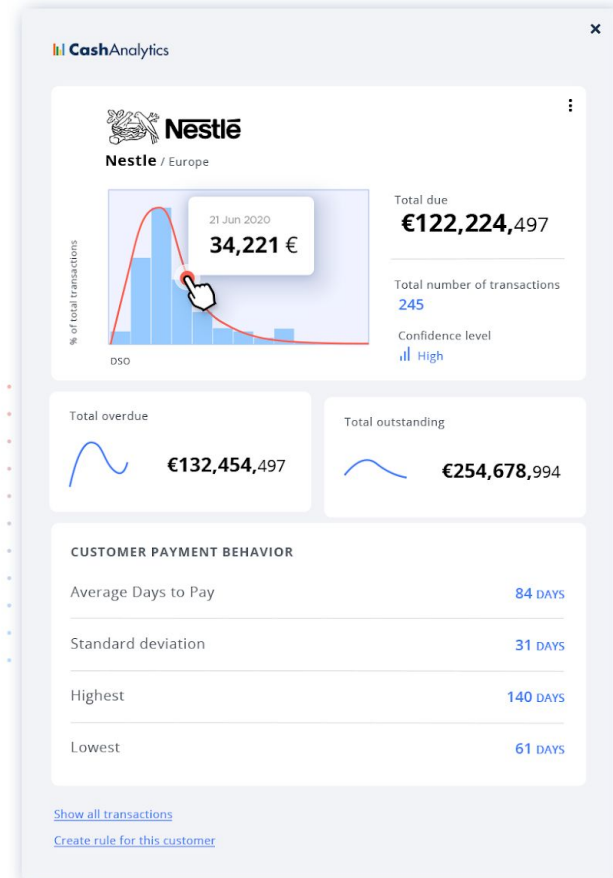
CashAnalytics

×

Nestlé

Nestle / Europe

⋮

% of total transactions

21 Jun 2020
34,221 €

DSO

Total due
€122,224,497

Total number of transactions
245

Confidence level
High

Total overdue
€132,454,497

Total outstanding
€254,678,994

CUSTOMER PAYMENT BEHAVIOR

| | |
|---|---|
| Average Days to Pay | 84 DAYS |
| Standard deviation | 31 DAYS |
| Highest | 140 DAYS |
| Lowest | 61 DAYS |

Show all transactions

Create rule for this customer